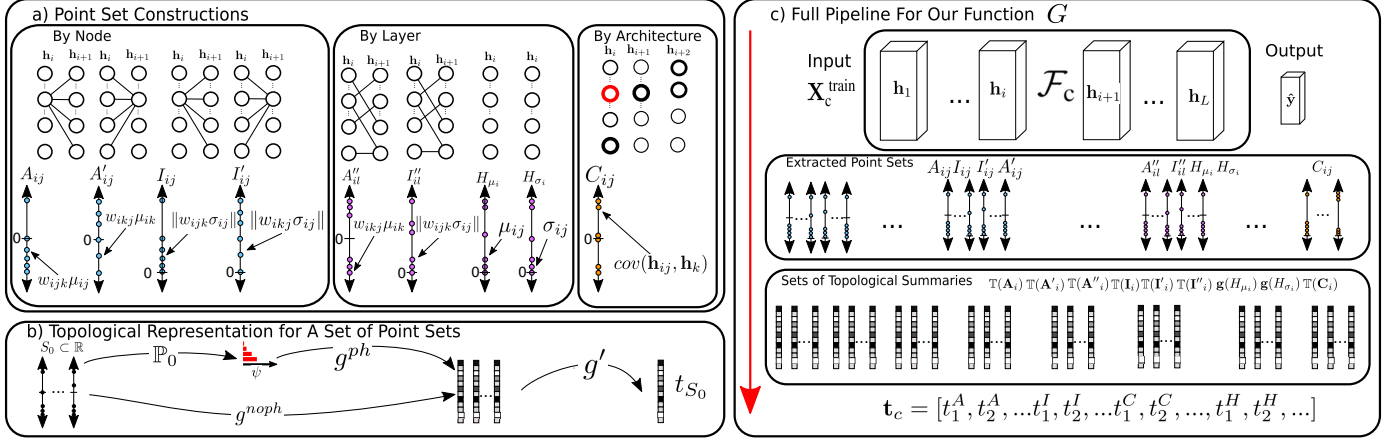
a) Point Set Constructions

By Node

$\mathbf{h}_i$ $\mathbf{h}_{i+1}$ $\mathbf{h}_i$ $\mathbf{h}_{i+1}$ $\mathbf{h}_i$ $\mathbf{h}_{i+1}$ $\mathbf{h}_i$ $\mathbf{h}_{i+1}$

$A_{ij}$ $A'_{ij}$ $I_{ij}$ $I'_{ij}$

$w_{ikj}\mu_{ik}$ $\|w_{ijk}\sigma_{ij}\|$ $\|w_{ikj}\sigma_{ij}\|$

0 0 0

$w_{ijk}\mu_{ij}$

By Layer

$\mathbf{h}_i$ $\mathbf{h}_{i+1}$ $\mathbf{h}_i$ $\mathbf{h}_{i+1}$ $\mathbf{h}_i$ $\mathbf{h}_i$

$A''_{il}$ $I''_{il}$ $H_{\mu_i}$ $H_{\sigma_i}$

$w_{ikj}\mu_{ik}$ $\|w_{ijk}\sigma_{ij}\|$ $\mu_{ij}$ $\sigma_{ij}$

By Architecture

$\mathbf{h}_i$ $\mathbf{h}_{i+1}$ $\mathbf{h}_{i+2}$

$C_{ij}$

$cov(\mathbf{h}_{ij}, \mathbf{h}_k)$

b) Topological Representation for A Set of Point Sets

$S_0 \subset \mathbb{R}$ $\mathbb{P}_0$ $\psi$ $g^{ph}$ $g^{noph}$ $g'$ $t_{S_0}$

c) Full Pipeline For Our Function $G$

Input $\mathbf{X}_c^{\text{train}}$ $\mathbf{h}_1$ ... $\mathbf{h}_i$ $\mathcal{F}_c$ $\mathbf{h}_{i+1}$ ... $\mathbf{h}_L$ Output $\hat{\mathbf{y}}$

Extracted Point Sets

$A_{ij}$ $I_{ij}$ $I'_{ij}$ $A'_{ij}$ $A''_{il}$ $I''_{il}$ $H_{\mu_i}$ $H_{\sigma_i}$ $C_{ij}$

Sets of Topological Summaries $\mathbb{T}(\mathbf{A}_i)\ \mathbb{T}(\mathbf{A}'_i)\ \mathbb{T}(\mathbf{A}''_i)\ \mathbb{T}(\mathbf{I}_i)\ \mathbb{T}(\mathbf{I}'_i)\ \mathbb{T}(\mathbf{I}''_i)\ \mathbf{g}(H_{\mu_i})\ \mathbf{g}(H_{\sigma_i})\ \mathbb{T}(\mathbf{C}_i)$

$\mathbf{t}_c = [t_1^A, t_2^A, ...t_1^I, t_2^I, ...t_1^C, t_2^C, ..., t_1^H, t_2^H, ...]$